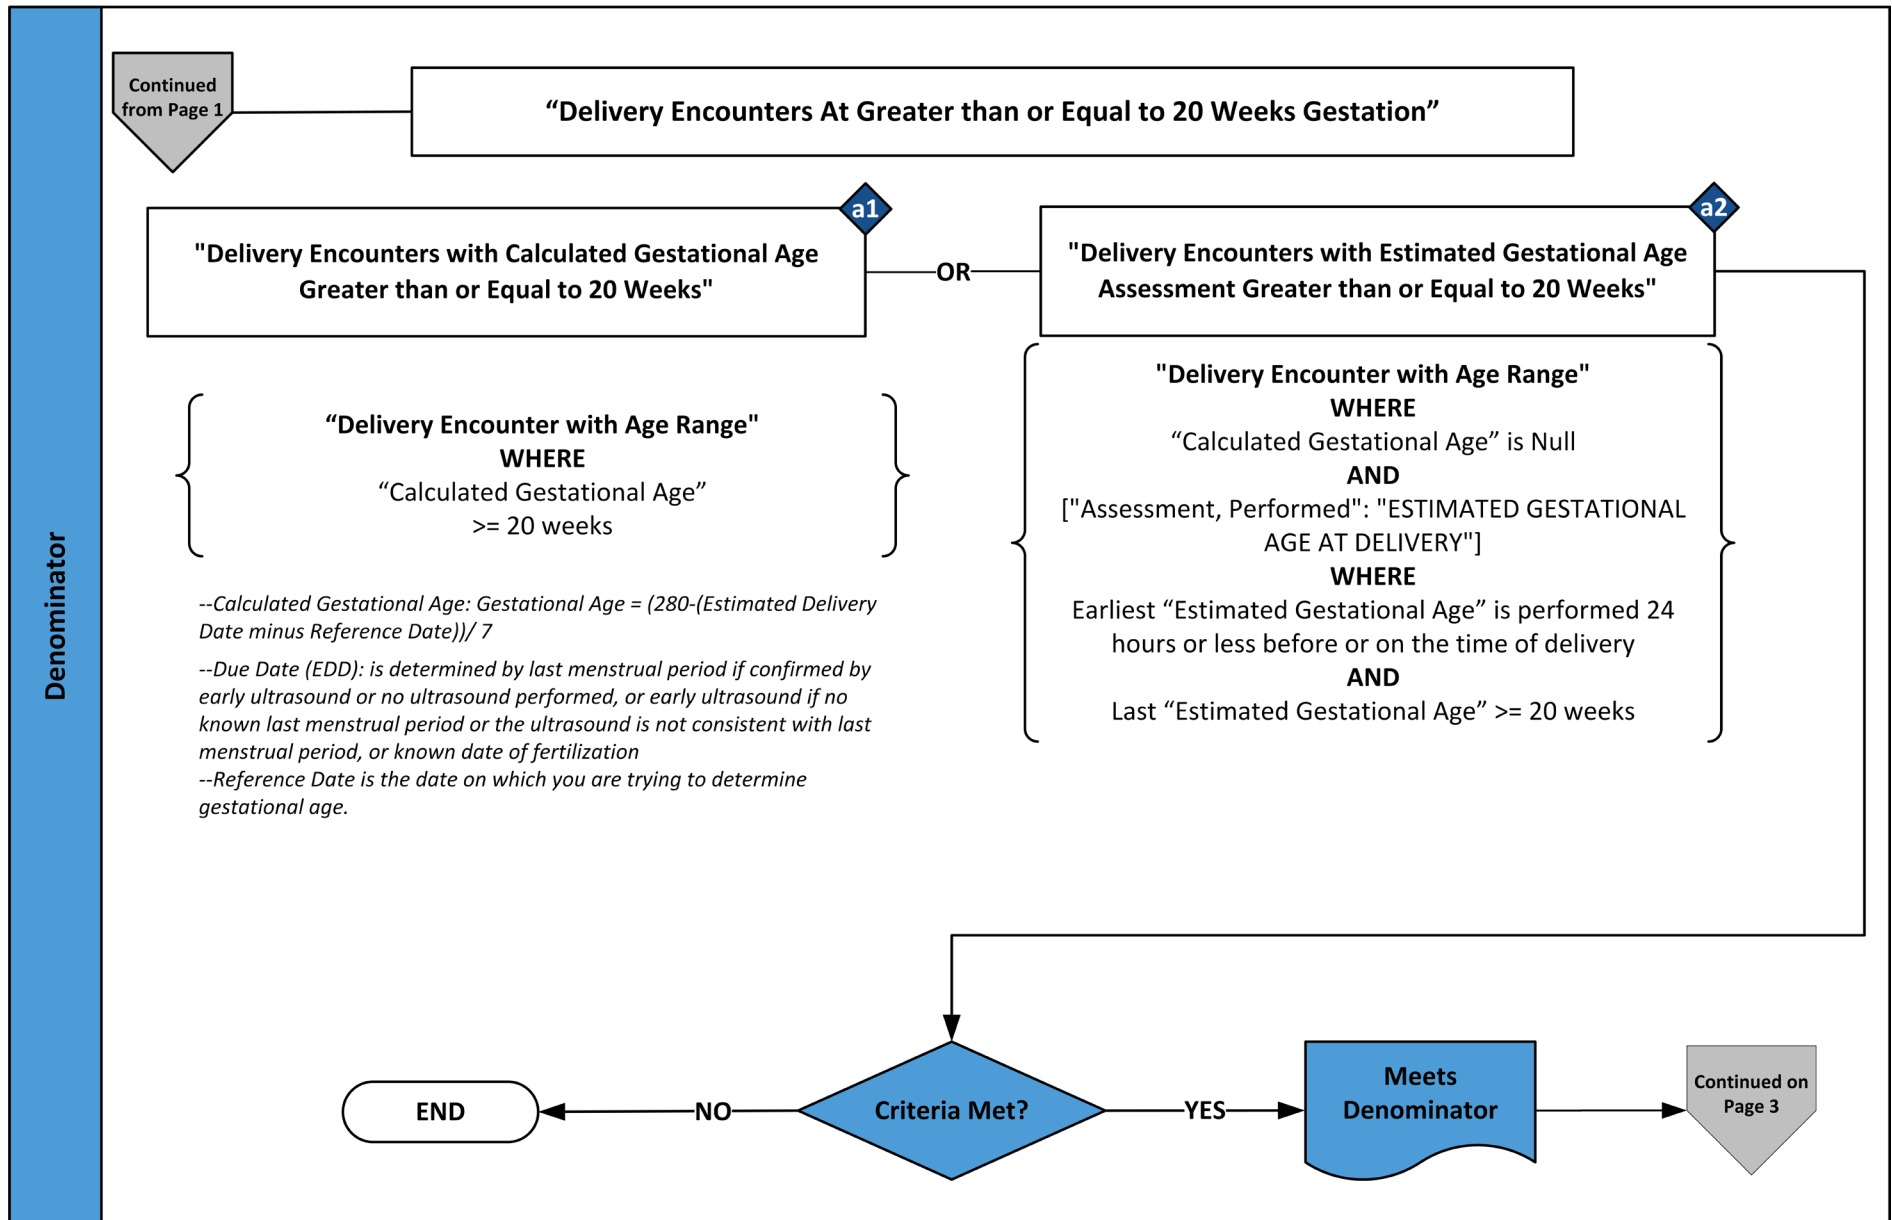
Denominator

Continued from Page 1

“Delivery Encounters At Greater than or Equal to 20 Weeks Gestation”

a1

"Delivery Encounters with Calculated Gestational Age Greater than or Equal to 20 Weeks"

OR

a2

"Delivery Encounters with Estimated Gestational Age Assessment Greater than or Equal to 20 Weeks"

“Delivery Encounter with Age Range"
WHERE
“Calculated Gestational Age”
>= 20 weeks

--Calculated Gestational Age: Gestational Age = (280-(Estimated Delivery Date minus Reference Date))/ 7

--Due Date (EDD): is determined by last menstrual period if confirmed by early ultrasound or no ultrasound performed, or early ultrasound if no known last menstrual period or the ultrasound is not consistent with last menstrual period, or known date of fertilization
--Reference Date is the date on which you are trying to determine gestational age.

"Delivery Encounter with Age Range"
WHERE
“Calculated Gestational Age” is Null
AND
["Assessment, Performed": "ESTIMATED GESTATIONAL AGE AT DELIVERY"]
WHERE
Earliest “Estimated Gestational Age” is performed 24 hours or less before or on the time of delivery
AND
Last “Estimated Gestational Age” >= 20 weeks

END

NO

Criteria Met?

YES

Meets Denominator

Continued on Page 3